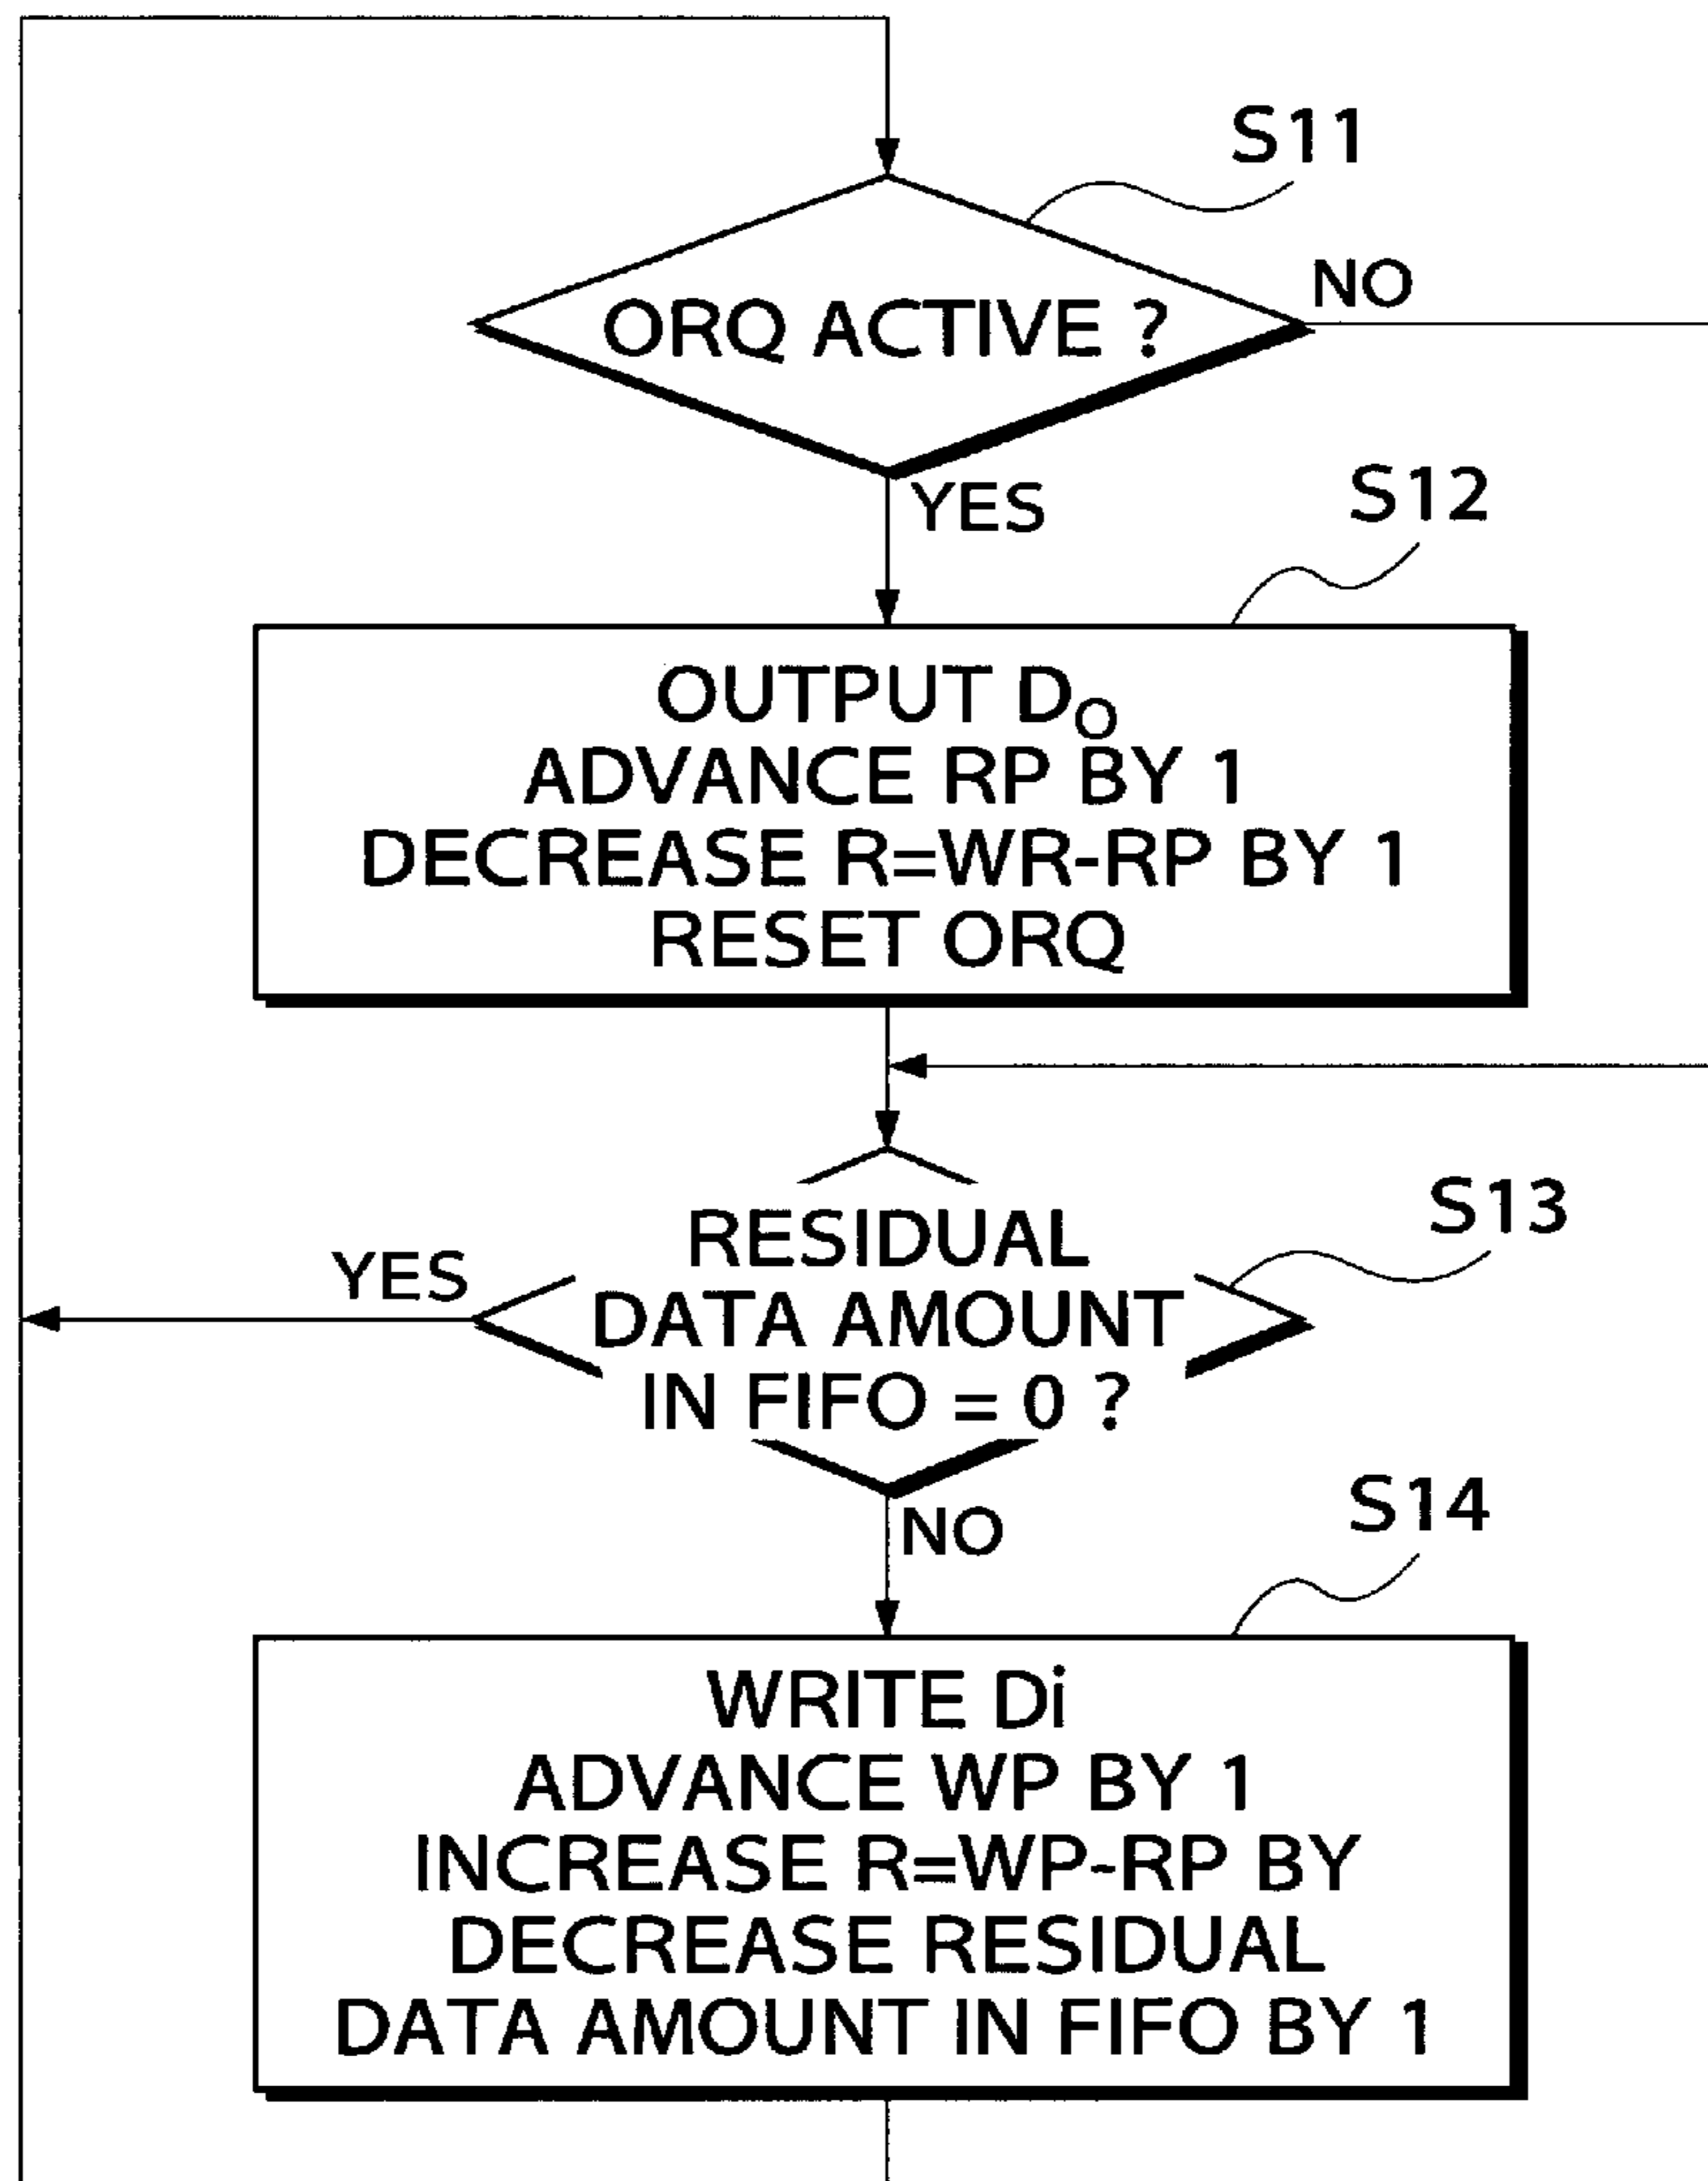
S11

ORQ ACTIVE ?

NO

YES

S12

OUTPUT $D_O$
ADVANCE RP BY 1
DECREASE R=WR-RP BY 1
RESET ORQ

S13

YES

RESIDUAL DATA AMOUNT IN FIFO = 0 ?

NO

S14

WRITE Di
ADVANCE WP BY 1
INCREASE R=WP-RP BY
DECREASE RESIDUAL DATA AMOUNT IN FIFO BY 1